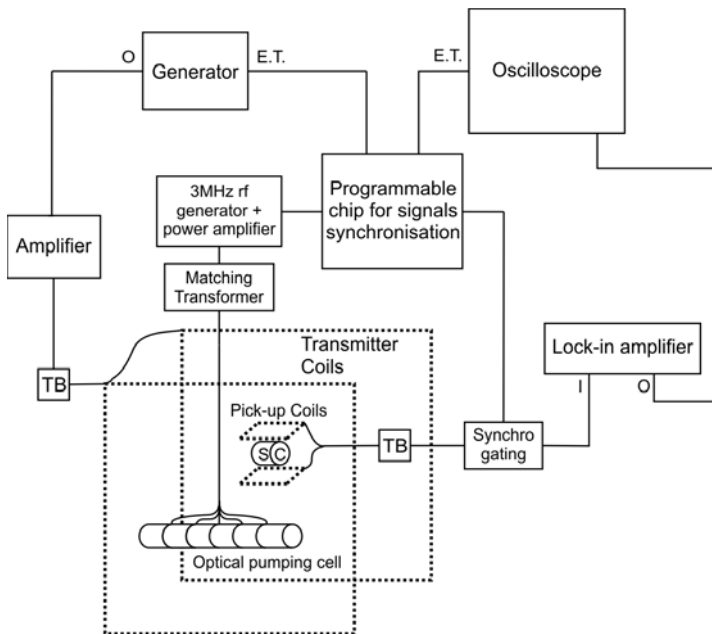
O
Generator
E.T.
E.T.
Oscilloscope
3MHz rf generator + power amplifier
Programmable chip for signals synchronisation
Amplifier
Matching Transformer
Transmitter Coils
Lock-in amplifier
I
O
TB
Pick-up Coils
S
C
TB
Synchro gating
Optical pumping cell